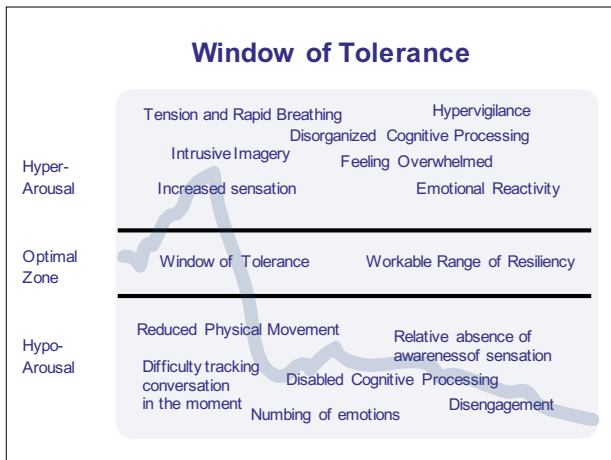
Window of Tolerance

Hyper-Arousal

Tension and Rapid Breathing

Hypervigilance

Disorganized Cognitive Processing

Intrusive Imagery

Feeling Overwhelmed

Increased sensation

Emotional Reactivity

Optimal Zone

Window of Tolerance

Workable Range of Resiliency

Hypo-Arousal

Reduced Physical Movement

Relative absence of awarenessof sensation

Difficulty tracking conversation in the moment

Disabled Cognitive Processing

Disengagement

Numbing of emotions